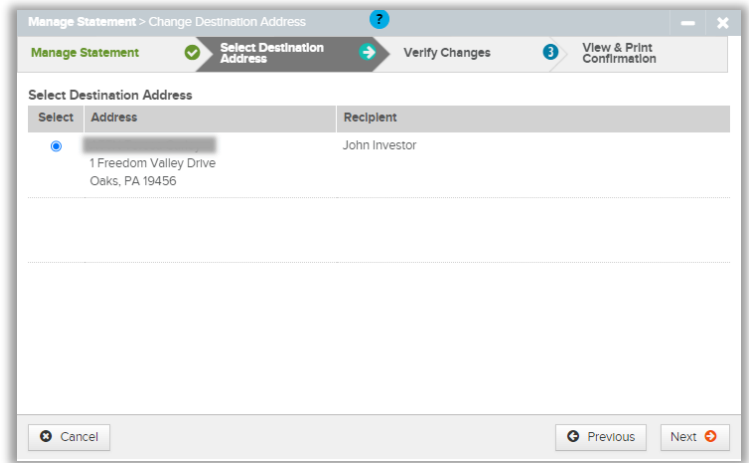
Manage Statement > Change Destination Address

?

Manage Statement

Select Destination Address

Verify Changes

3 View & Print Confirmation

Select Destination Address

| Select | Address | Recipient |
|---|---|---|
| | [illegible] 1 Freedom Valley Drive Oaks, PA 19456 | John Investor |
| | | |

Cancel

Previous

Next